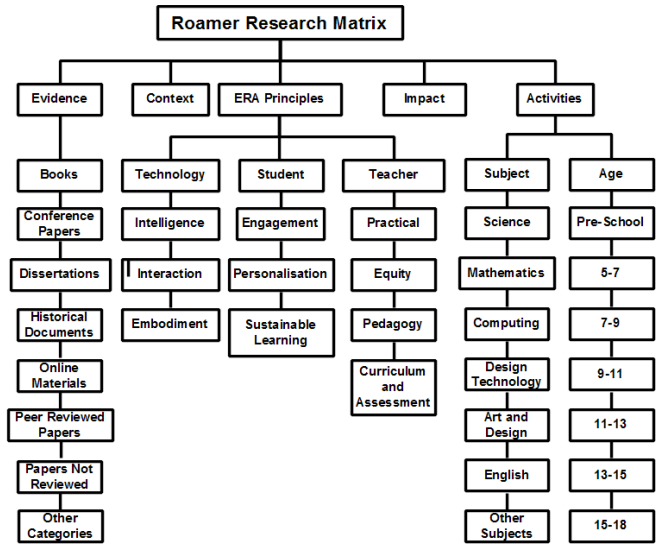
Roamer Research Matrix

Evidence
Context
ERA Principles
Impact
Activities

Books
Conference Papers
Dissertations
Historical Documents
Online Materials
Peer Reviewed Papers
Papers Not Reviewed
Other Categories

Technology
Intelligence
Interaction
Embodiment

Student
Engagement
Personalisation
Sustainable Learning

Teacher
Practical
Equity
Pedagogy
Curriculum and Assessment

Subject
Science
Mathematics
Computing
Design Technology
Art and Design
English
Other Subjects

Age
Pre-School
5-7
7-9
9-11
11-13
13-15
15-18